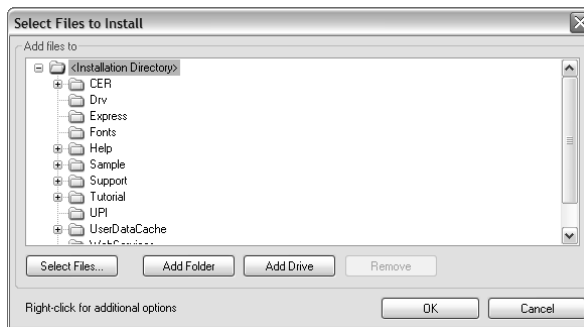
Select Files to Install

Add files to

<Installation Directory>
CER
Drv
Express
Fonts
Help
Sample
Support
Tutorial
UPI
UserDataCache
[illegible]

Select Files...
Add Folder
Add Drive
Remove

Right-click for additional options

OK
Cancel